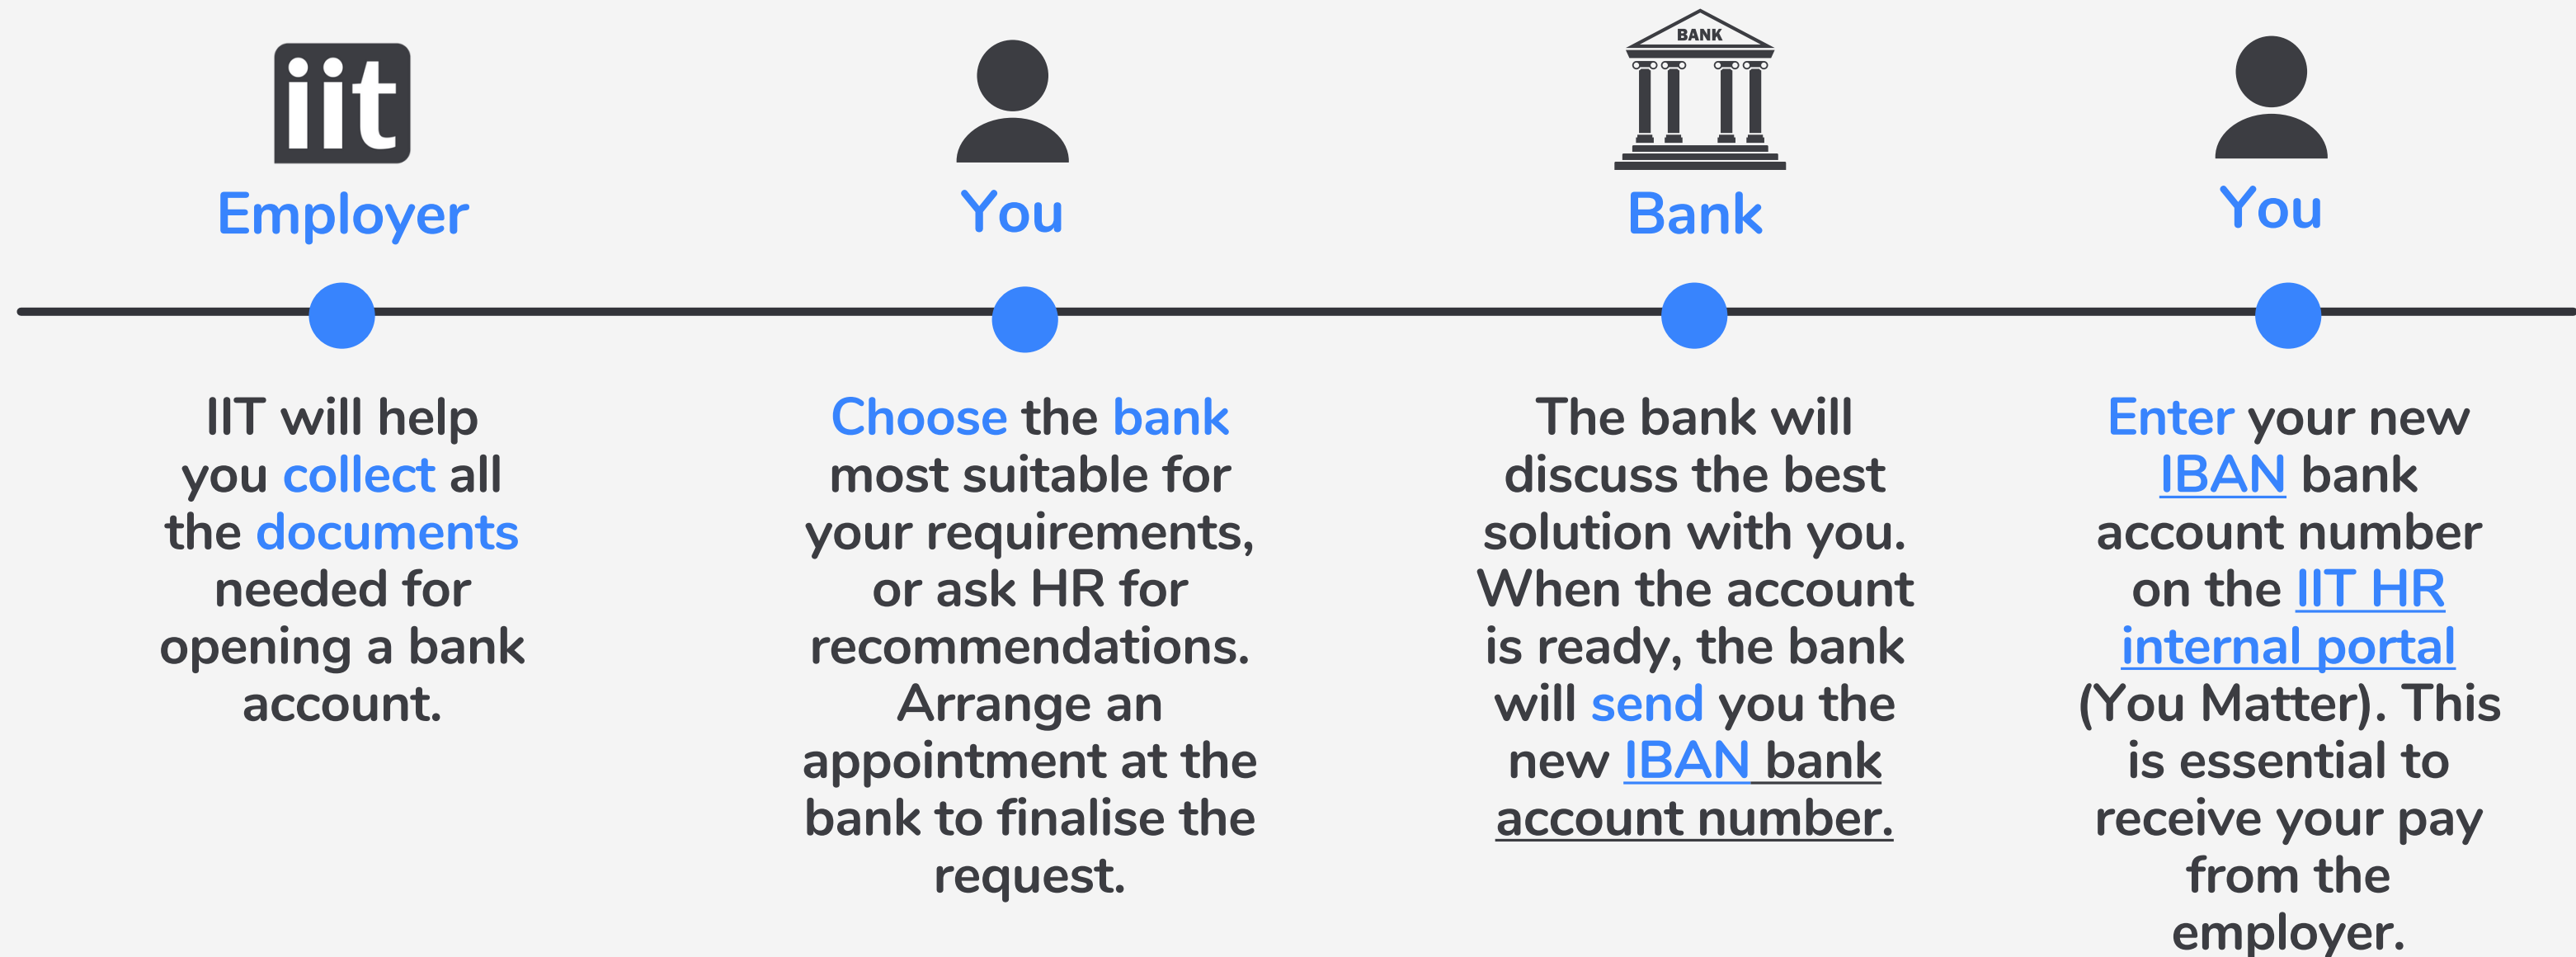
iit

Employer

IIT will help you collect all the documents needed for opening a bank account.

You

Choose the bank most suitable for your requirements, or ask HR for recommendations. Arrange an appointment at the bank to finalise the request.

BANK

Bank

The bank will discuss the best solution with you. When the account is ready, the bank will send you the new IBAN bank account number.

You

Enter your new IBAN bank account number on the IIT HR internal portal (You Matter). This is essential to receive your pay from the employer.